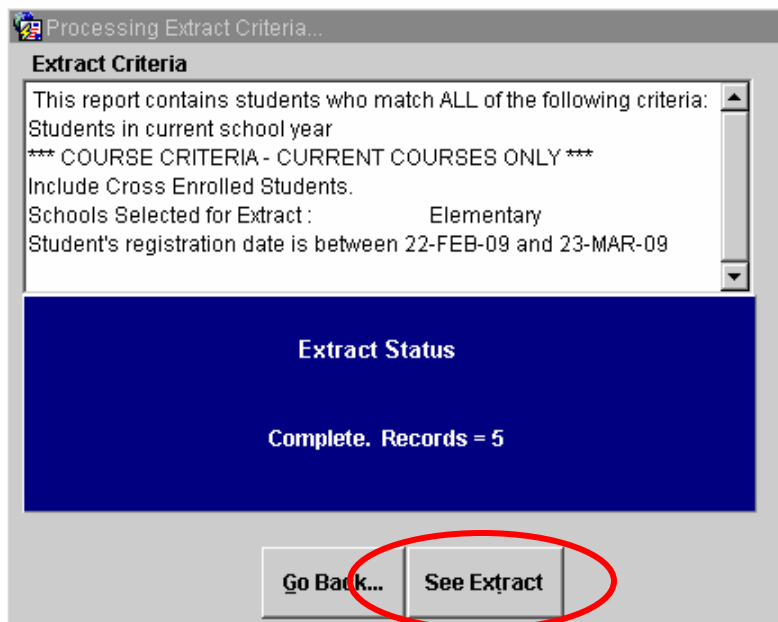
Processing Extract Criteria...

Extract Criteria

This report contains students who match ALL of the following criteria:
Students in current school year
*** COURSE CRITERIA - CURRENT COURSES ONLY ***
Include Cross Enrolled Students.
Schools Selected for Extract : Elementary
Student's registration date is between 22-FEB-09 and 23-MAR-09

Extract Status

Complete. Records = 5

Go Back...

See Extract